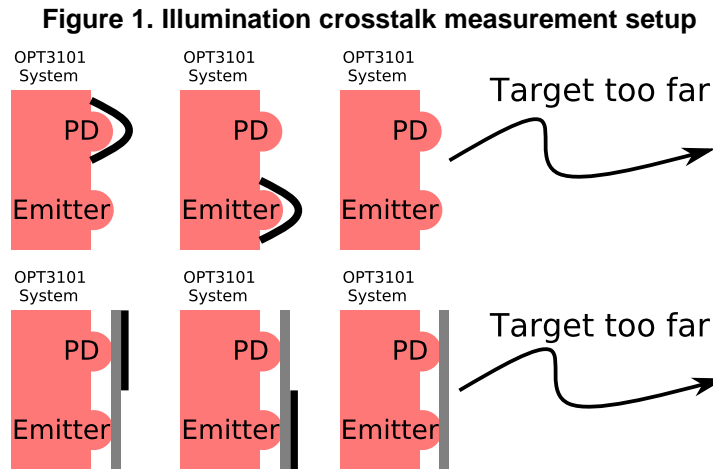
Figure 1. Illumination crosstalk measurement setup

OPT3101 System

PD

Emitter

OPT3101 System

PD

Emitter

OPT3101 System

PD

Emitter

Target too far

OPT3101 System

PD

Emitter

OPT3101 System

PD

Emitter

OPT3101 System

PD

Emitter

Target too far